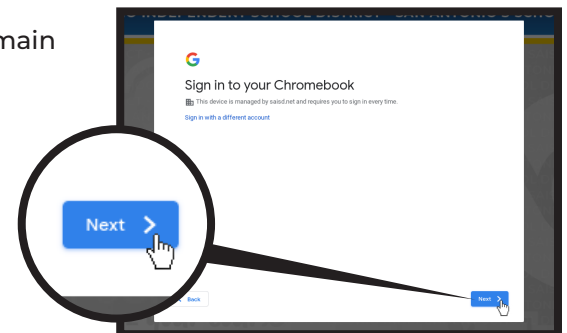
main

O INDEPENDENT SCHOOL DISTRICT · SAN ANTONIO ISD

G

Sign in to your Chromebook

This device is managed by saisd.net and requires you to sign in every time.

Sign in with a different account

Next >

< Back

Next >